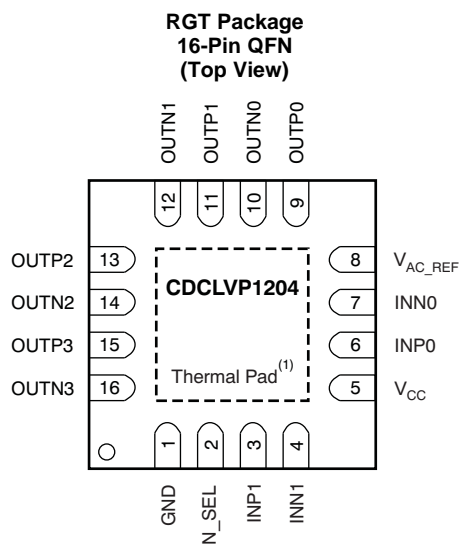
RGT Package
16-Pin QFN
(Top View)

OUTN1 OUTP1 OUTN0 OUTP0

12 11 10 9

OUTP2 13
OUTN2 14
OUTP3 15
OUTN3 16

CDCLVP1204

Thermal Pad$^{(1)}$

8 $V_{AC\_REF}$
7 INN0
6 INP0
5 $V_{CC}$

1 2 3 4

GND IN_SEL INP1 INN1